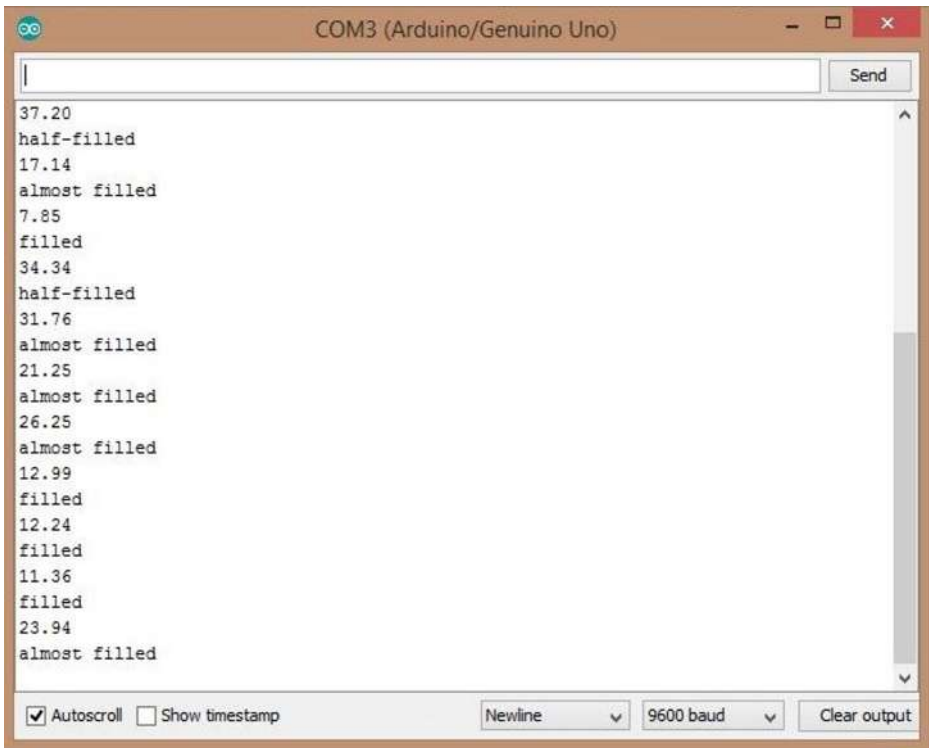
COM3 (Arduino/Genuino Uno)

Send

37.20
half-filled
17.14
almost filled
7.85
filled
34.34
half-filled
31.76
almost filled
21.25
almost filled
26.25
almost filled
12.99
filled
12.24
filled
11.36
filled
23.94
almost filled

Autoscroll Show timestamp Newline 9600 baud Clear output